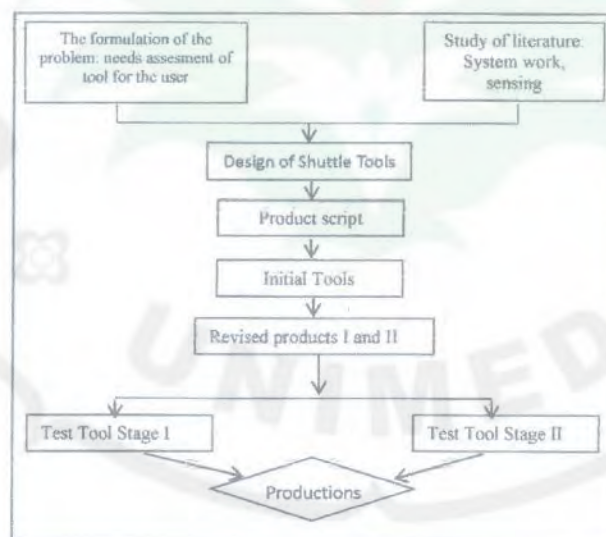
The formulation of the problem: needs assesment of tool for the user

Study of literature: System work, sensing

Design of Shuttle Tools

Product script

Initial Tools

Revised products I and II

Test Tool Stage I

Test Tool Stage II

Productions

UNIMED